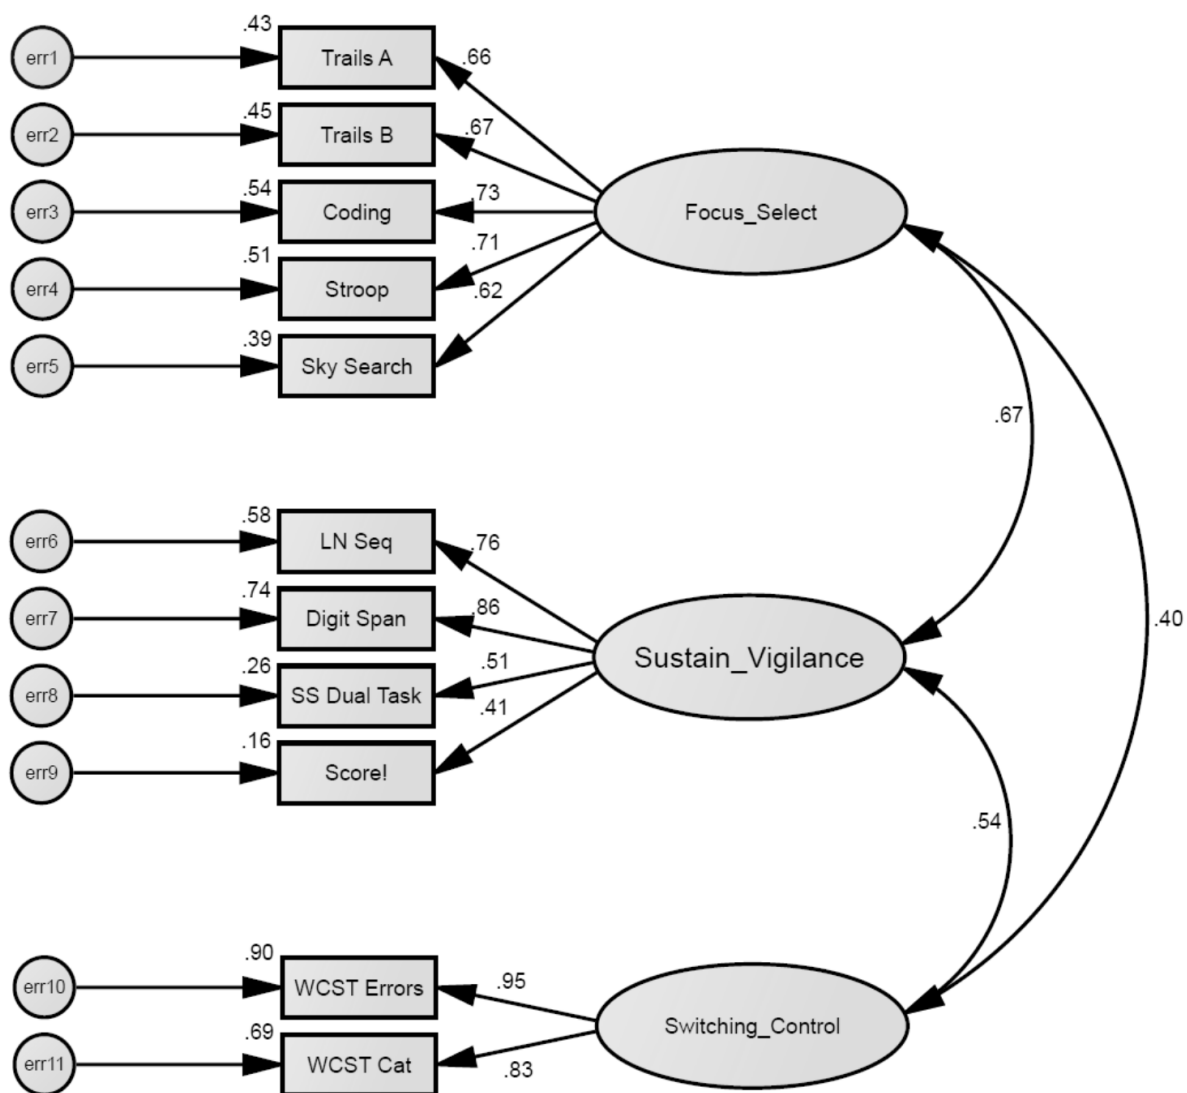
err1
.43
Trails A
.66
err2
.45
Trails B
.67
err3
.54
Coding
.73
Focus_Select
err4
.51
Stroop
.71
.62
err5
.39
Sky Search

.67

err6
.58
LN Seq
.76
err7
.74
Digit Span
.86
.40
err8
.26
SS Dual Task
.51
Sustain_Vigilance
.41
err9
.16
Score!

.54

err10
.90
WCST Errors
.95
Switching_Control
err11
.69
WCST Cat
.83